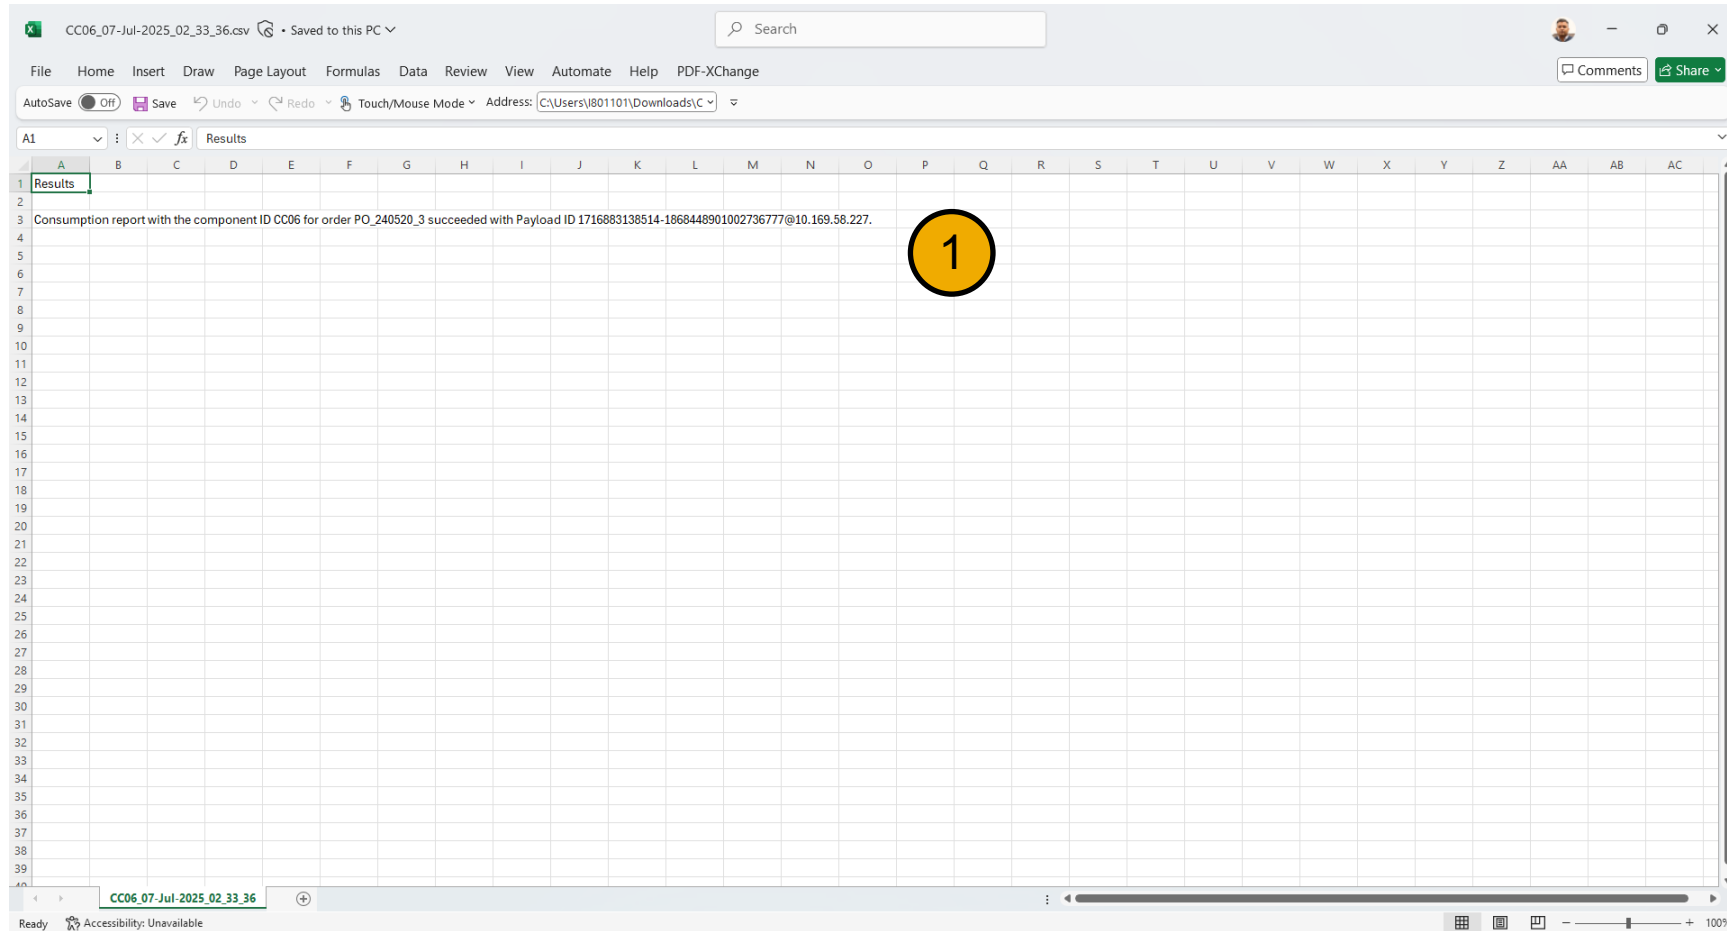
CC06_07-Jul-2025_02_33_36.csv • Saved to this PC

Search

File Home Insert Draw Page Layout Formulas Data Review View Automate Help PDF-XChange

Comments Share

AutoSave Off Save Undo Redo Touch/Mouse Mode Address: C:\Users\I801101\Downloads\C

A1 Results

| | A | B | C | D | E | F | G | H | I | J | K | L | M | N | O | P | Q | R | S | T | U | V | W | X | Y | Z | AA | AB | AC |
|---|---|---|---|---|---|---|---|---|---|---|---|---|---|---|---|---|---|---|---|---|---|---|---|---|---|---|---|---|---|
| 1 | Results | | | | | | | | | | | | | | | | | | | | | | | | | | | | |
| 2 | | | | | | | | | | | | | | | | | | | | | | | | | | | | | |
| 3 | Consumption report with the component ID CC06 for order PO_240520_3 succeeded with Payload ID 1716883138514-1868448901002736777@10.169.58.227. | | | | | | | | | | | | | | | | | | | | | | | | | | | | |

1

2 3 4 5 6 7 8 9 10 11 12 13 14 15 16 17 18 19 20 21 22 23 24 25 26 27 28 29 30 31 32 33 34 35 36 37 38 39

CC06_07-Jul-2025_02_33_36

Ready Accessibility: Unavailable 100%